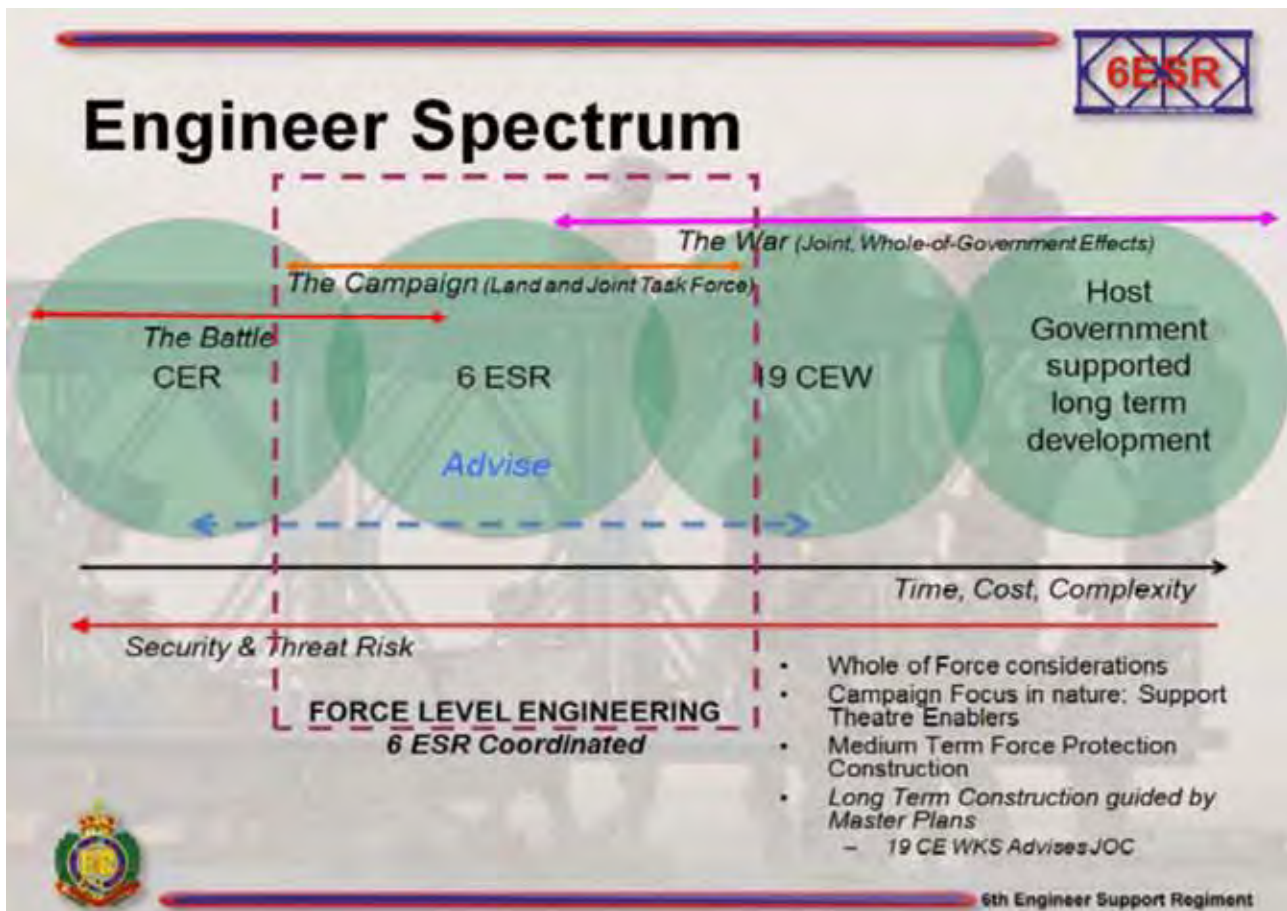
6ESR

Engineer Spectrum

The War (Joint, Whole-of-Government Effects)

The Campaign (Land and Joint Task Force)

The Battle

CER

6 ESR

19 CEW

Host Government supported long term development

Advise

Time, Cost, Complexity

Security & Threat Risk

FORCE LEVEL ENGINEERING
6 ESR Coordinated

- Whole of Force considerations
- Campaign Focus in nature: Support Theatre Enablers
- Medium Term Force Protection Construction
- Long Term Construction guided by Master Plans
  – 19 CE WKS Advises JOC

6th Engineer Support Regiment